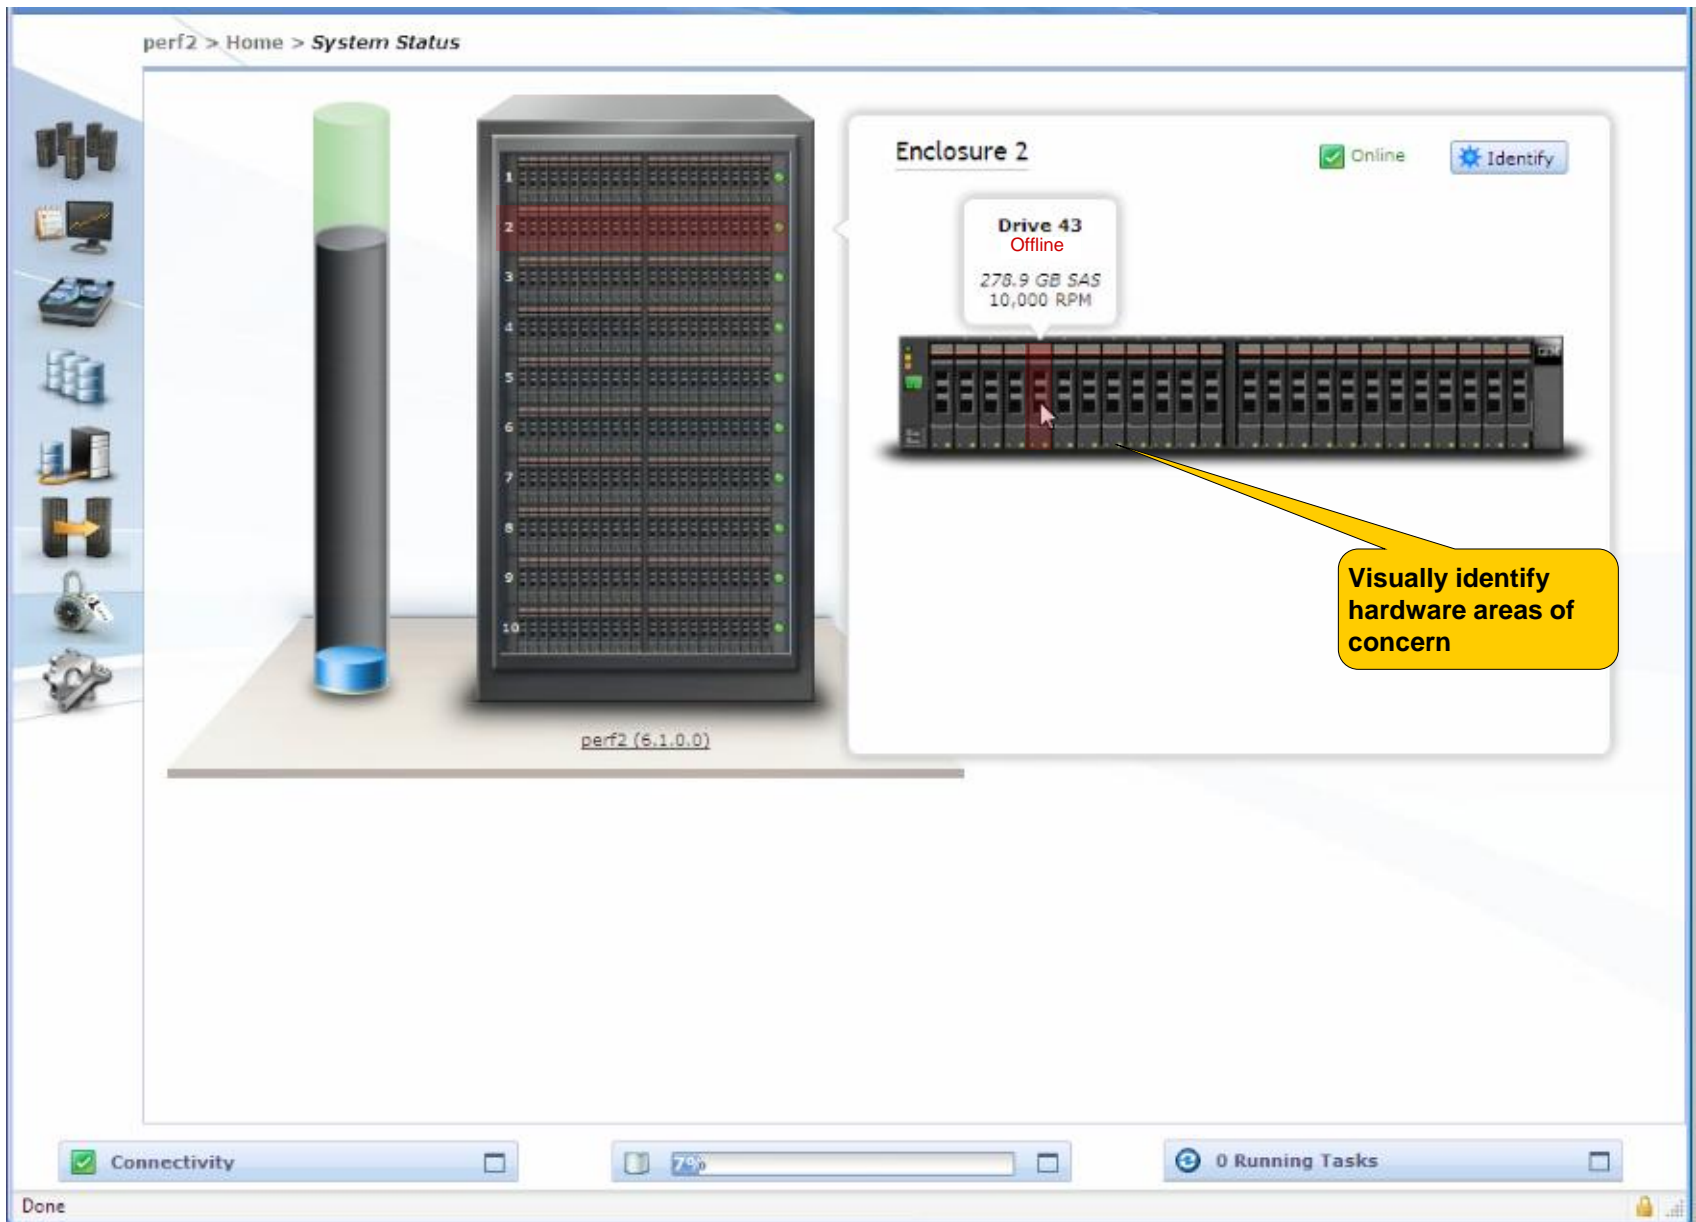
perf2 > Home > System Status

1
2
3
4
5
6
7
8
9
10

perf2 (6.1.0.0)

Enclosure 2

Online

Identify

Drive 43
Offline

278.9 GB SAS
10,000 RPM

Visually identify hardware areas of concern

Connectivity

7%

0 Running Tasks

Done